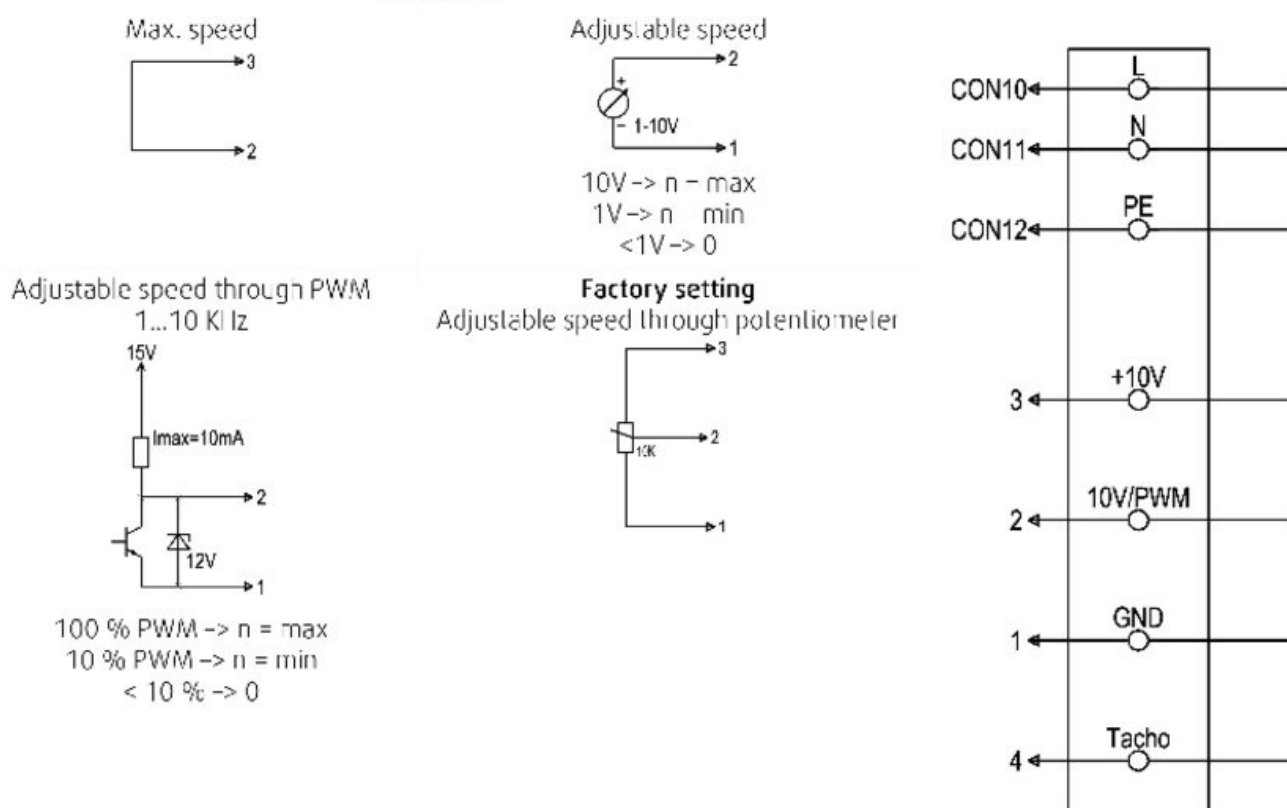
Max. speed

3

2

Adjustable speed

+

2

- 1-10V

1

10V -> n = max
1V -> n = min
<1V -> 0

CON10

L

CON11

N

CON12

PE

Adjustable speed through PWM
1...10 KHz

15V

Imax=10mA

2

12V

1

100 % PWM -> n = max
10 % PWM -> n = min
< 10 % -> 0

**Factory setting**
Adjustable speed through potentiometer

3

10K

2

1

3

+10V

2

10V/PWM

1

GND

4

Tacho